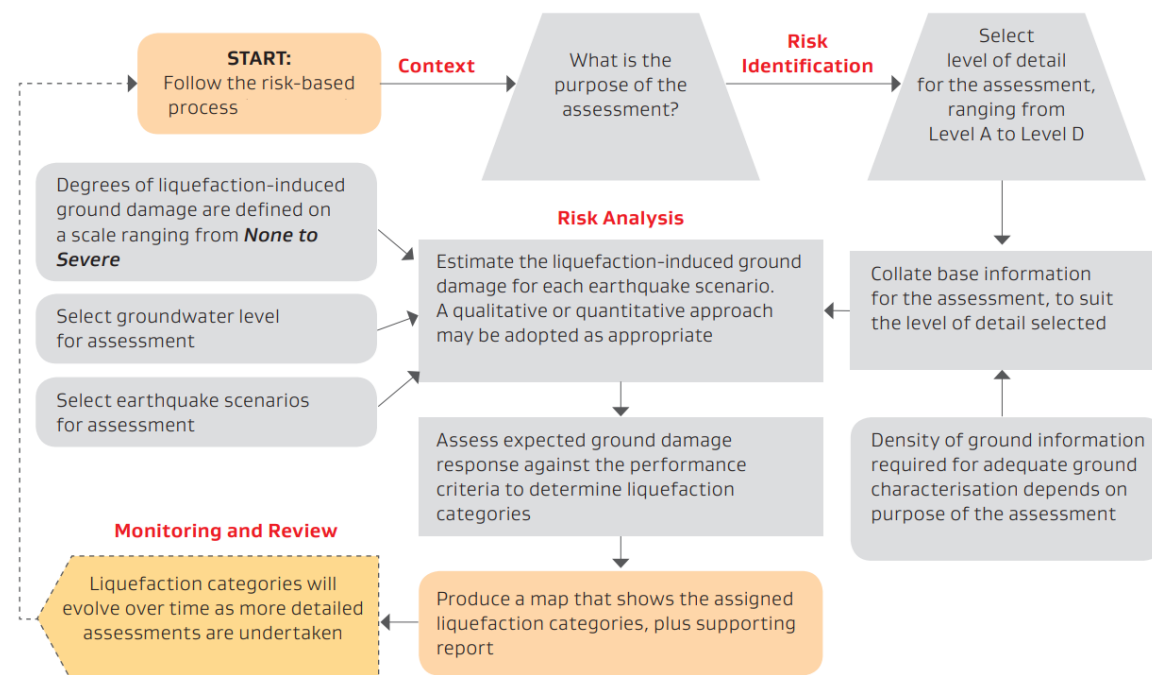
START:
Follow the risk-based process

Context

What is the purpose of the assessment?

Risk Identification

Select level of detail for the assessment, ranging from Level A to Level D

Degrees of liquefaction-induced ground damage are defined on a scale ranging from ***None to Severe***

Risk Analysis

Estimate the liquefaction-induced ground damage for each earthquake scenario. A qualitative or quantitative approach may be adopted as appropriate

Collate base information for the assessment, to suit the level of detail selected

Select groundwater level for assessment

Select earthquake scenarios for assessment

Assess expected ground damage response against the performance criteria to determine liquefaction categories

Density of ground information required for adequate ground characterisation depends on purpose of the assessment

Monitoring and Review

Liquefaction categories will evolve over time as more detailed assessments are undertaken

Produce a map that shows the assigned liquefaction categories, plus supporting report